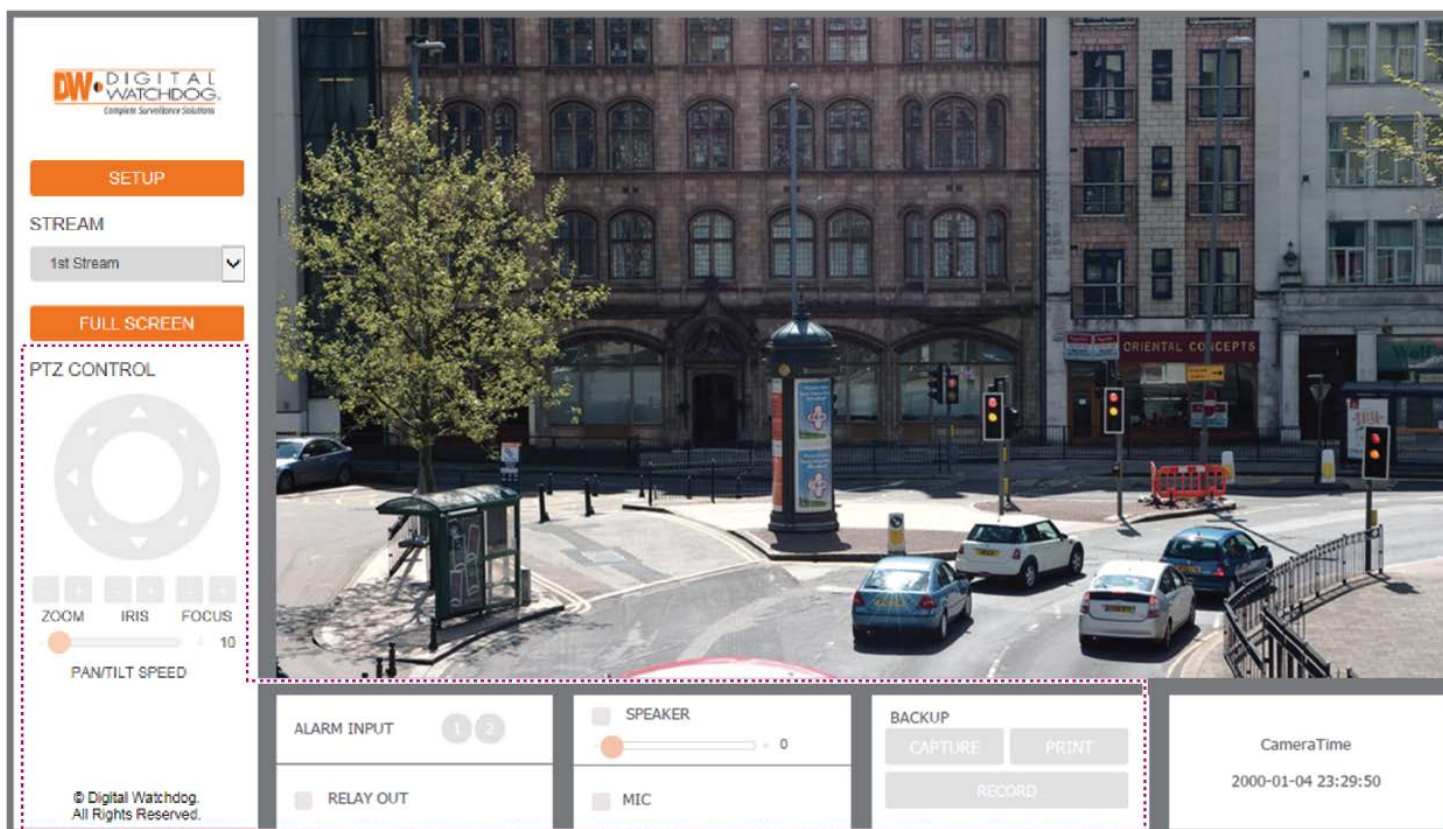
DW DIGITAL WATCHDOG.
Complete Surveillance Solutions

SETUP

STREAM

1st Stream

FULL SCREEN

PTZ CONTROL

- + - + - +

ZOOM IRIS FOCUS

10

PAN/TILT SPEED

© Digital Watchdog.
All Rights Reserved.

ORIENTAL CONCEPTS

ALARM INPUT 1 2

RELAY OUT

SPEAKER

0

MIC

BACKUP

CAPTURE PRINT

RECORD

CameraTime

2000-01-04 23:29:50